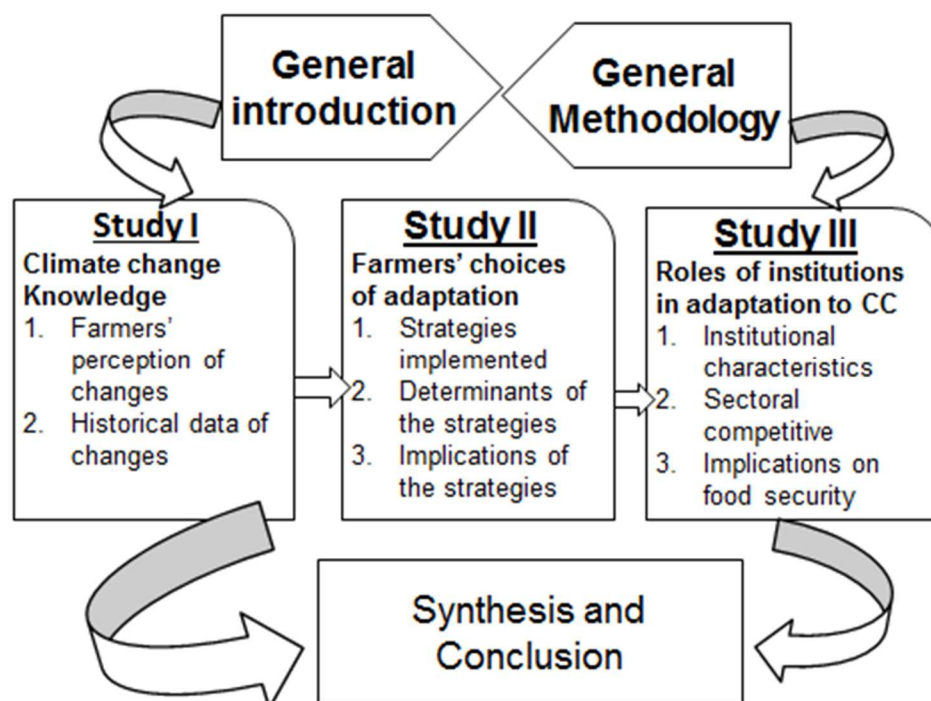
General introduction

General Methodology

Study I
Climate change Knowledge
1. Farmers' perception of changes
2. Historical data of changes

Study II
Farmers' choices of adaptation
1. Strategies implemented
2. Determinants of the strategies
3. Implications of the strategies

Study III
Roles of institutions in adaptation to CC
1. Institutional characteristics
2. Sectoral competitive
3. Implications on food security

Synthesis and Conclusion